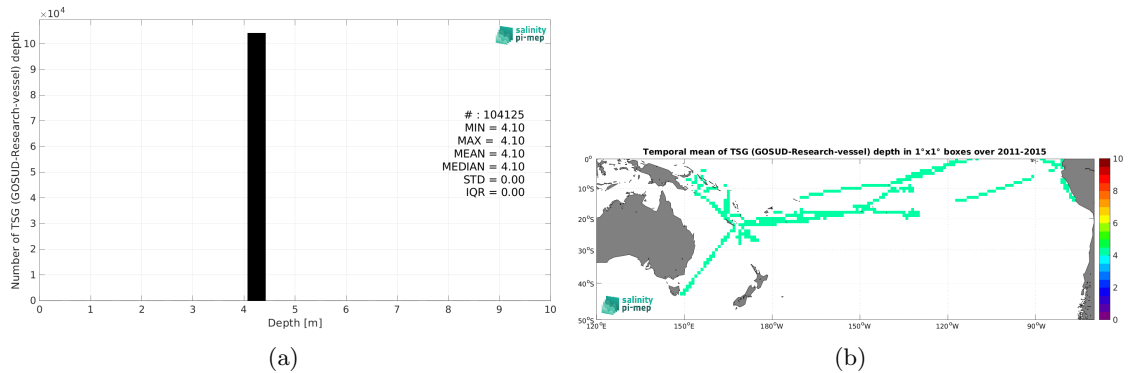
$\times10^4$

salinity pi-mep

Number of TSG (GOSUD-Research-vessel) depth

10
9
8
7
6
5
4
3
2
1
0

# : 104125
MIN = 4.10
MAX = 4.10
MEAN = 4.10
MEDIAN = 4.10
STD = 0.00
IQR = 0.00

0 1 2 3 4 5 6 7 8 9 10
Depth [m]

(a)

Temporal mean of TSG (GOSUD-Research-vessel) depth in 1°x1° boxes over 2011-2015

0°
10°S
20°S
30°S
40°S
50°S

120°E 150°E 180°W 150°W 120°W 90°W

salinity pi-mep

10
8
6
4
2
0

(b)